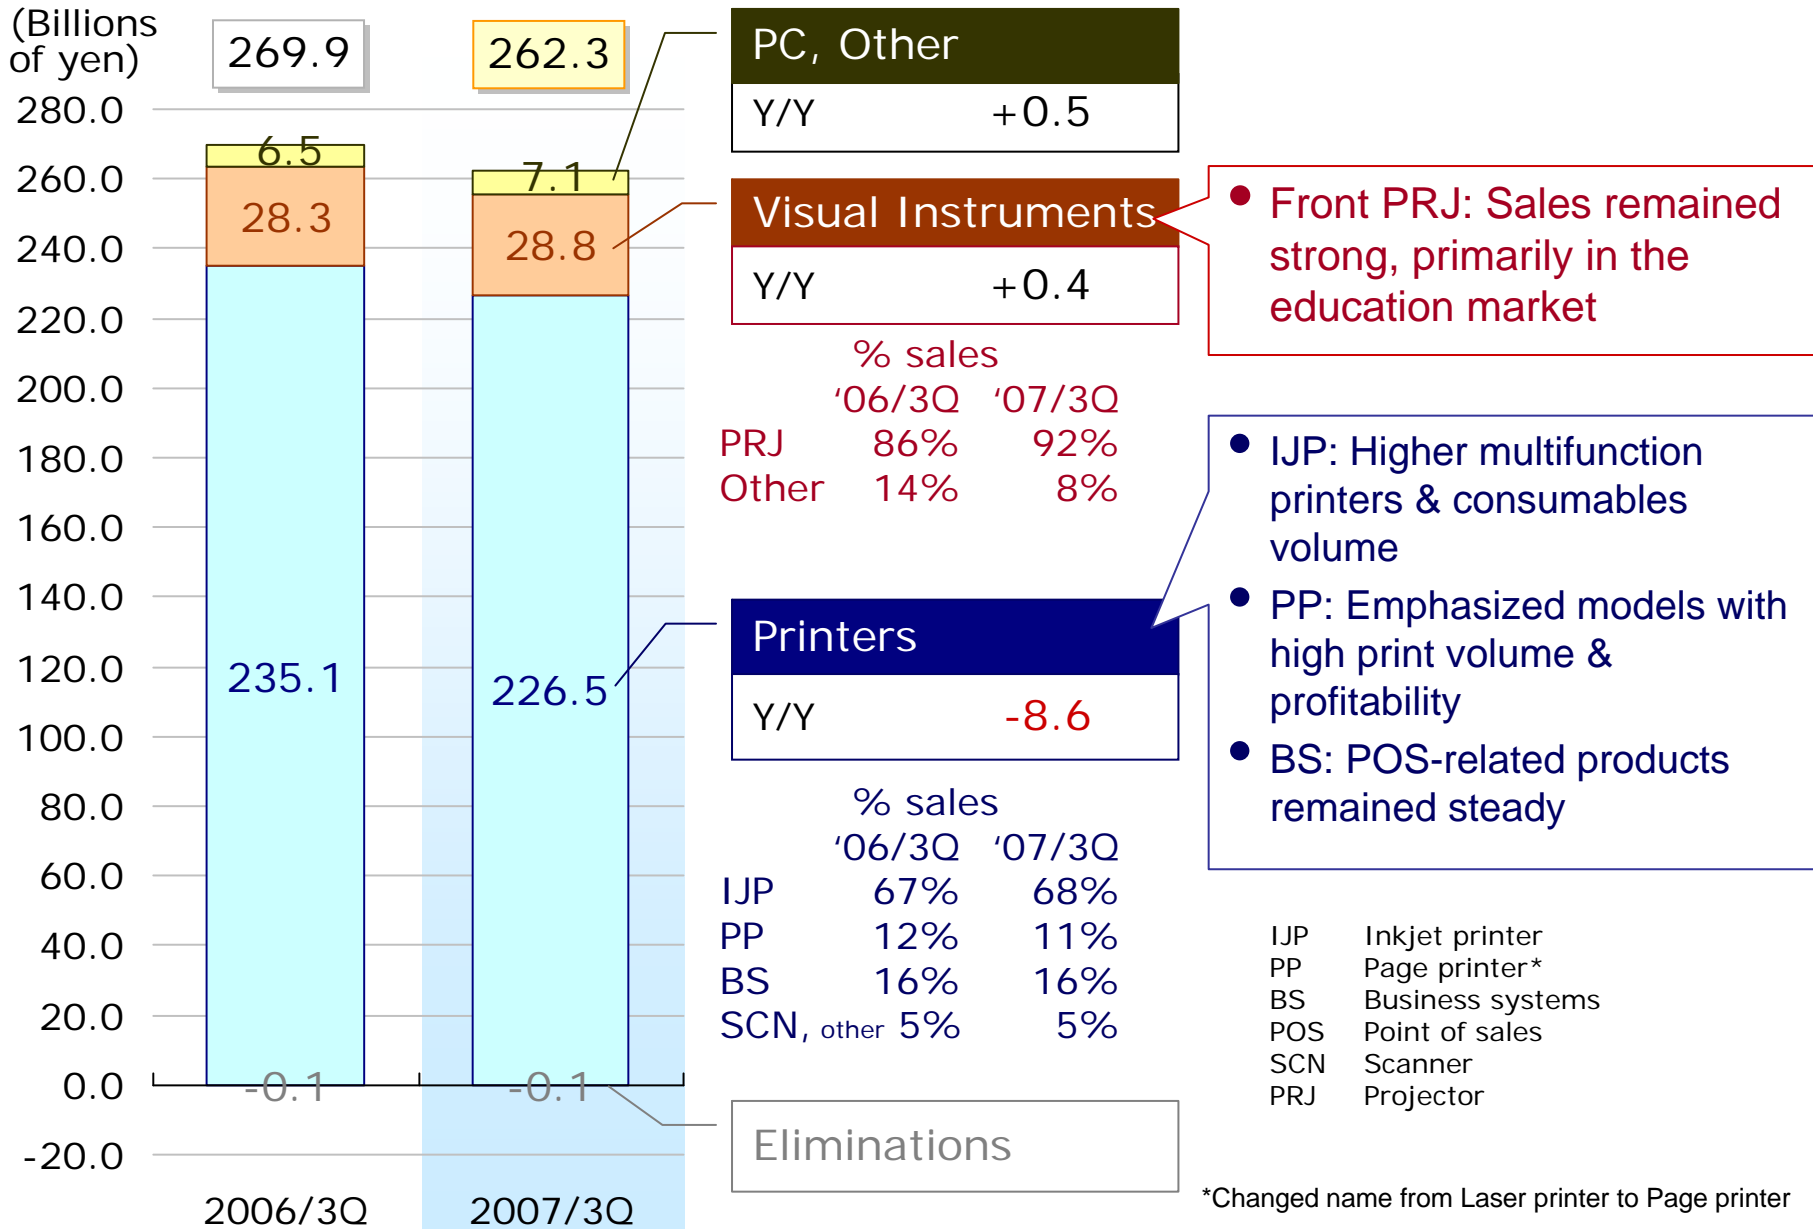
(Billions of yen)

269.9

262.3

280.0
260.0
240.0
220.0
200.0
180.0
160.0
140.0
120.0
100.0
80.0
60.0
40.0
20.0
0.0
-20.0

6.5
28.3
235.1
-0.1

7.1
28.8
226.5
-0.1

2006/3Q
2007/3Q

PC, Other

Y/Y +0.5

Visual Instruments

Y/Y +0.4

% sales

| | '06/3Q | '07/3Q |
|---|---|---|
| PRJ | 86% | 92% |
| Other | 14% | 8% |

Front PRJ: Sales remained strong, primarily in the education market

IJP: Higher multifunction printers & consumables volume

PP: Emphasized models with high print volume & profitability

BS: POS-related products remained steady

Printers

Y/Y -8.6

% sales

| | '06/3Q | '07/3Q |
|---|---|---|
| IJP | 67% | 68% |
| PP | 12% | 11% |
| BS | 16% | 16% |
| SCN, other | 5% | 5% |

IJP Inkjet printer
PP Page printer*
BS Business systems
POS Point of sales
SCN Scanner
PRJ Projector

Eliminations

*Changed name from Laser printer to Page printer